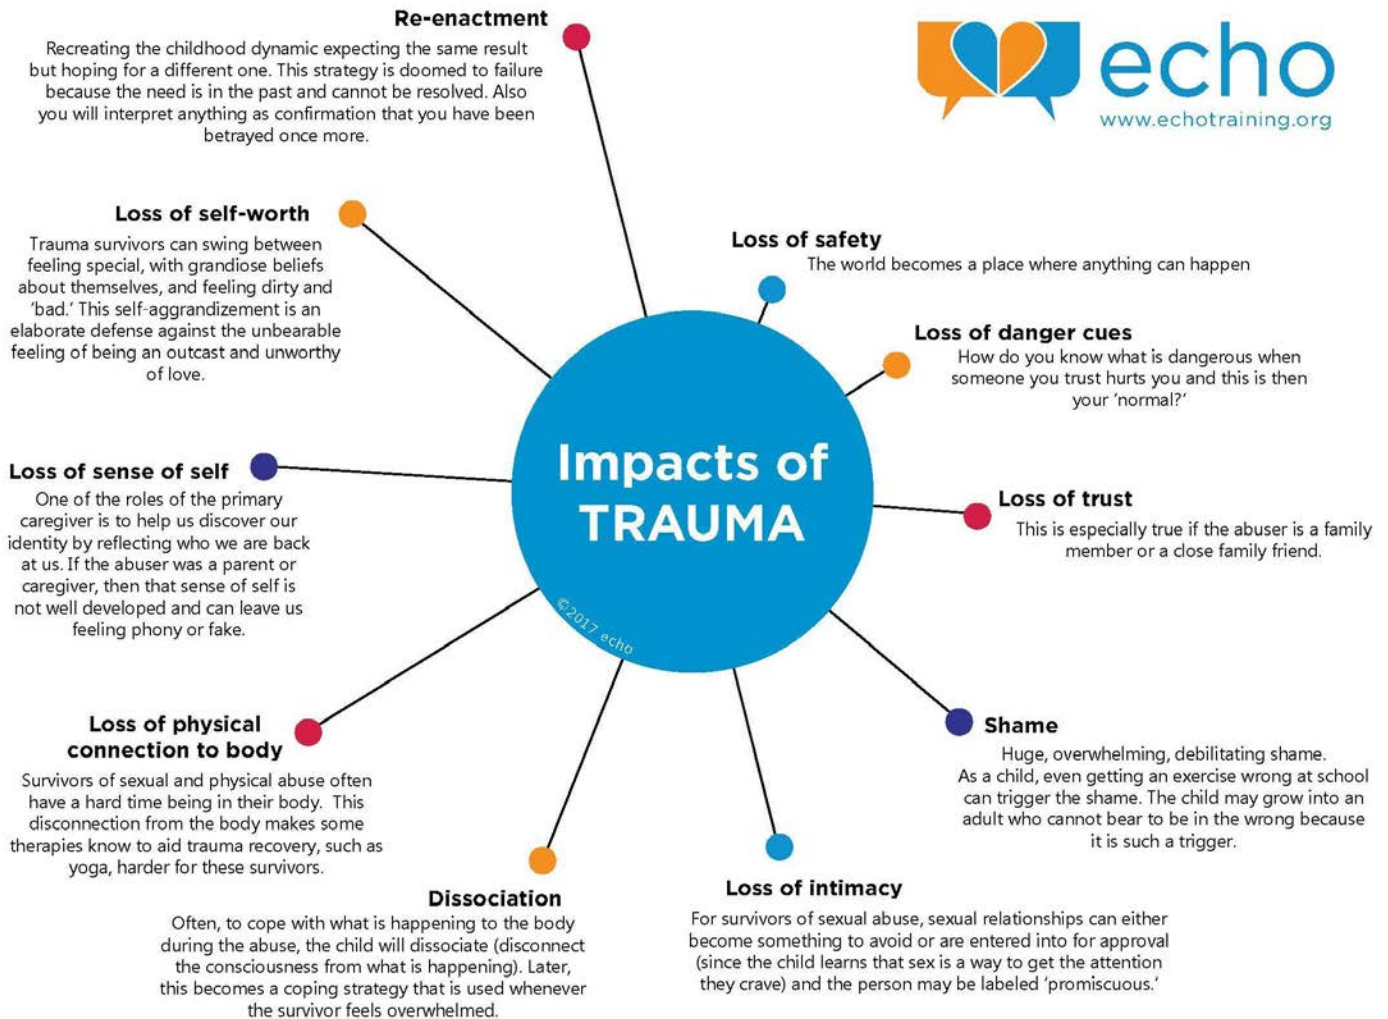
Re-enactment
Recreating the childhood dynamic expecting the same result but hoping for a different one. This strategy is doomed to failure because the need is in the past and cannot be resolved. Also you will interpret anything as confirmation that you have been betrayed once more.

echo
www.echotraining.org

Loss of self-worth
Trauma survivors can swing between feeling special, with grandiose beliefs about themselves, and feeling dirty and 'bad.' This self-aggrandizement is an elaborate defense against the unbearable feeling of being an outcast and unworthy of love.

Loss of safety
The world becomes a place where anything can happen

Loss of danger cues
How do you know what is dangerous when someone you trust hurts you and this is then your 'normal?'

Loss of sense of self
One of the roles of the primary caregiver is to help us discover our identity by reflecting who we are back at us. If the abuser was a parent or caregiver, then that sense of self is not well developed and can leave us feeling phony or fake.

Impacts of TRAUMA

©2017 echo

Loss of trust
This is especially true if the abuser is a family member or a close family friend.

Loss of physical connection to body
Survivors of sexual and physical abuse often have a hard time being in their body. This disconnection from the body makes some therapies know to aid trauma recovery, such as yoga, harder for these survivors.

Shame
Huge, overwhelming, debilitating shame. As a child, even getting an exercise wrong at school can trigger the shame. The child may grow into an adult who cannot bear to be in the wrong because it is such a trigger.

Dissociation
Often, to cope with what is happening to the body during the abuse, the child will dissociate (disconnect the consciousness from what is happening). Later, this becomes a coping strategy that is used whenever the survivor feels overwhelmed.

Loss of intimacy
For survivors of sexual abuse, sexual relationships can either become something to avoid or are entered into for approval (since the child learns that sex is a way to get the attention they crave) and the person may be labeled 'promiscuous.'